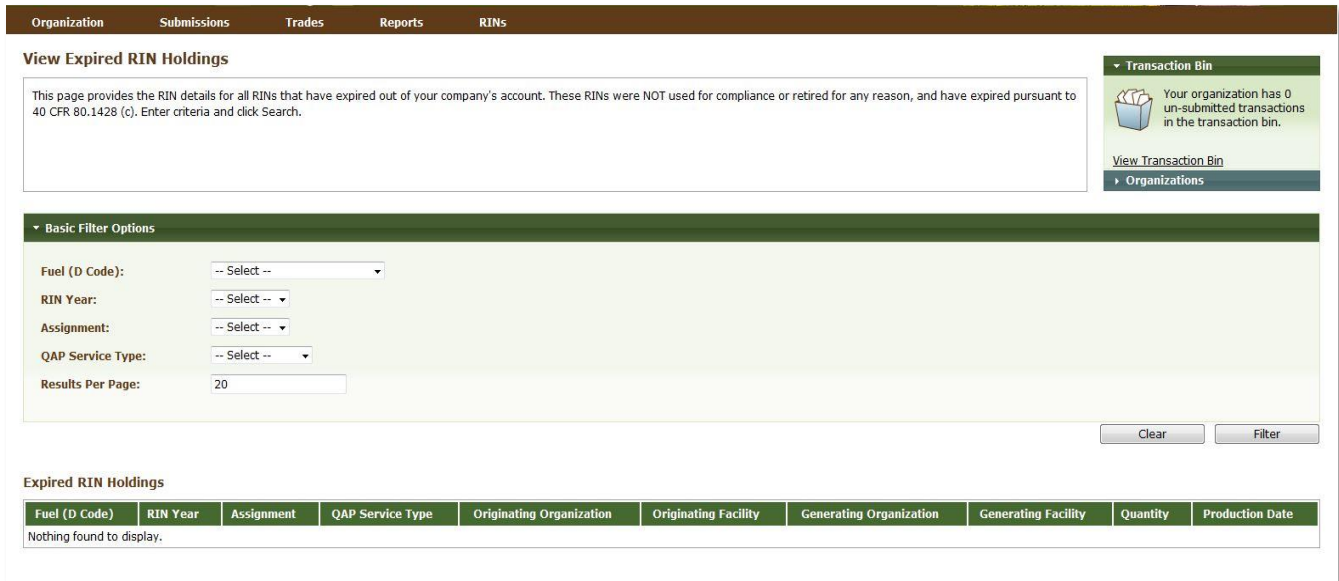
Organization Submissions Trades Reports RINs

View Expired RIN Holdings

This page provides the RIN details for all RINs that have expired out of your company's account. These RINs were NOT used for compliance or retired for any reason, and have expired pursuant to 40 CFR 80.1428 (c). Enter criteria and click Search.

Transaction Bin

Your organization has 0 un-submitted transactions in the transaction bin.

View Transaction Bin

Organizations

Basic Filter Options

Fuel (D Code): -- Select --

RIN Year: -- Select --

Assignment: -- Select --

QAP Service Type: -- Select --

Results Per Page: 20

Clear Filter

Expired RIN Holdings

| Fuel (D Code) | RIN Year | Assignment | QAP Service Type | Originating Organization | Originating Facility | Generating Organization | Generating Facility | Quantity | Production Date |
|---|---|---|---|---|---|---|---|---|---|
| Nothing found to display. | | | | | | | | | |